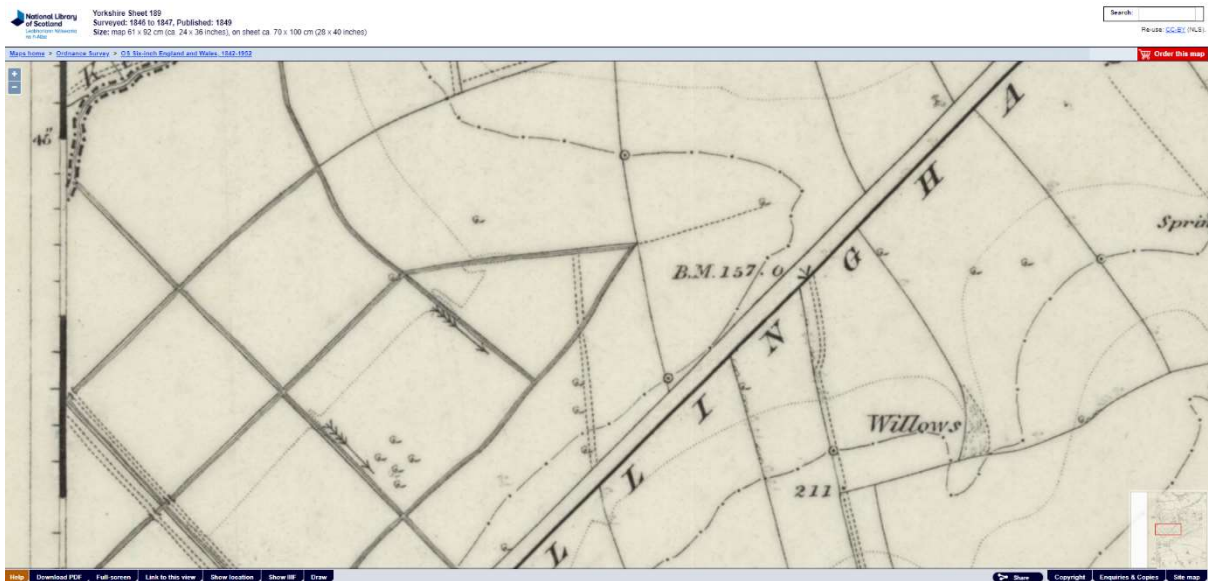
National Library of Scotland
Leabharlann Nàiseanta na h-Alba

Yorkshire Sheet 189
Surveyed: 1846 to 1847, Published: 1849
Size: map 61 x 92 cm (ca. 24 x 36 inches), on sheet ca. 70 x 100 cm (28 x 40 inches)

Search:
Re-use: CC-BY (NLS):

Maps home > Ordnance Survey > OS Six-inch England and Wales, 1842-1952

Order this map

+
−

46

B.M.157.0

A
H
G
N
I
L
L

Spri

Willows

211

Help Download PDF Full-screen Link to this view Show location Show IIIF Draw

Share Copyright Enquiries & Copies Site map